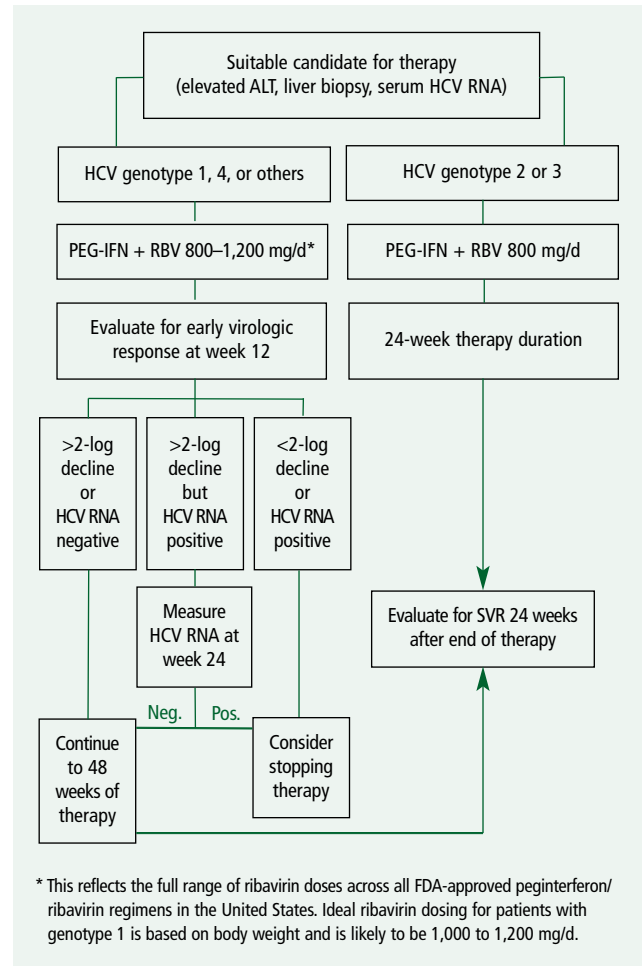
Suitable candidate for therapy (elevated ALT, liver biopsy, serum HCV RNA)

HCV genotype 1, 4, or others

HCV genotype 2 or 3

PEG-IFN + RBV 800–1,200 mg/d*

PEG-IFN + RBV 800 mg/d

Evaluate for early virologic response at week 12

24-week therapy duration

>2-log decline or HCV RNA negative

>2-log decline but HCV RNA positive

<2-log decline or HCV RNA positive

Measure HCV RNA at week 24

Evaluate for SVR 24 weeks after end of therapy

Neg.

Pos.

Continue to 48 weeks of therapy

Consider stopping therapy

* This reflects the full range of ribavirin doses across all FDA-approved peginterferon/ ribavirin regimens in the United States. Ideal ribavirin dosing for patients with genotype 1 is based on body weight and is likely to be 1,000 to 1,200 mg/d.